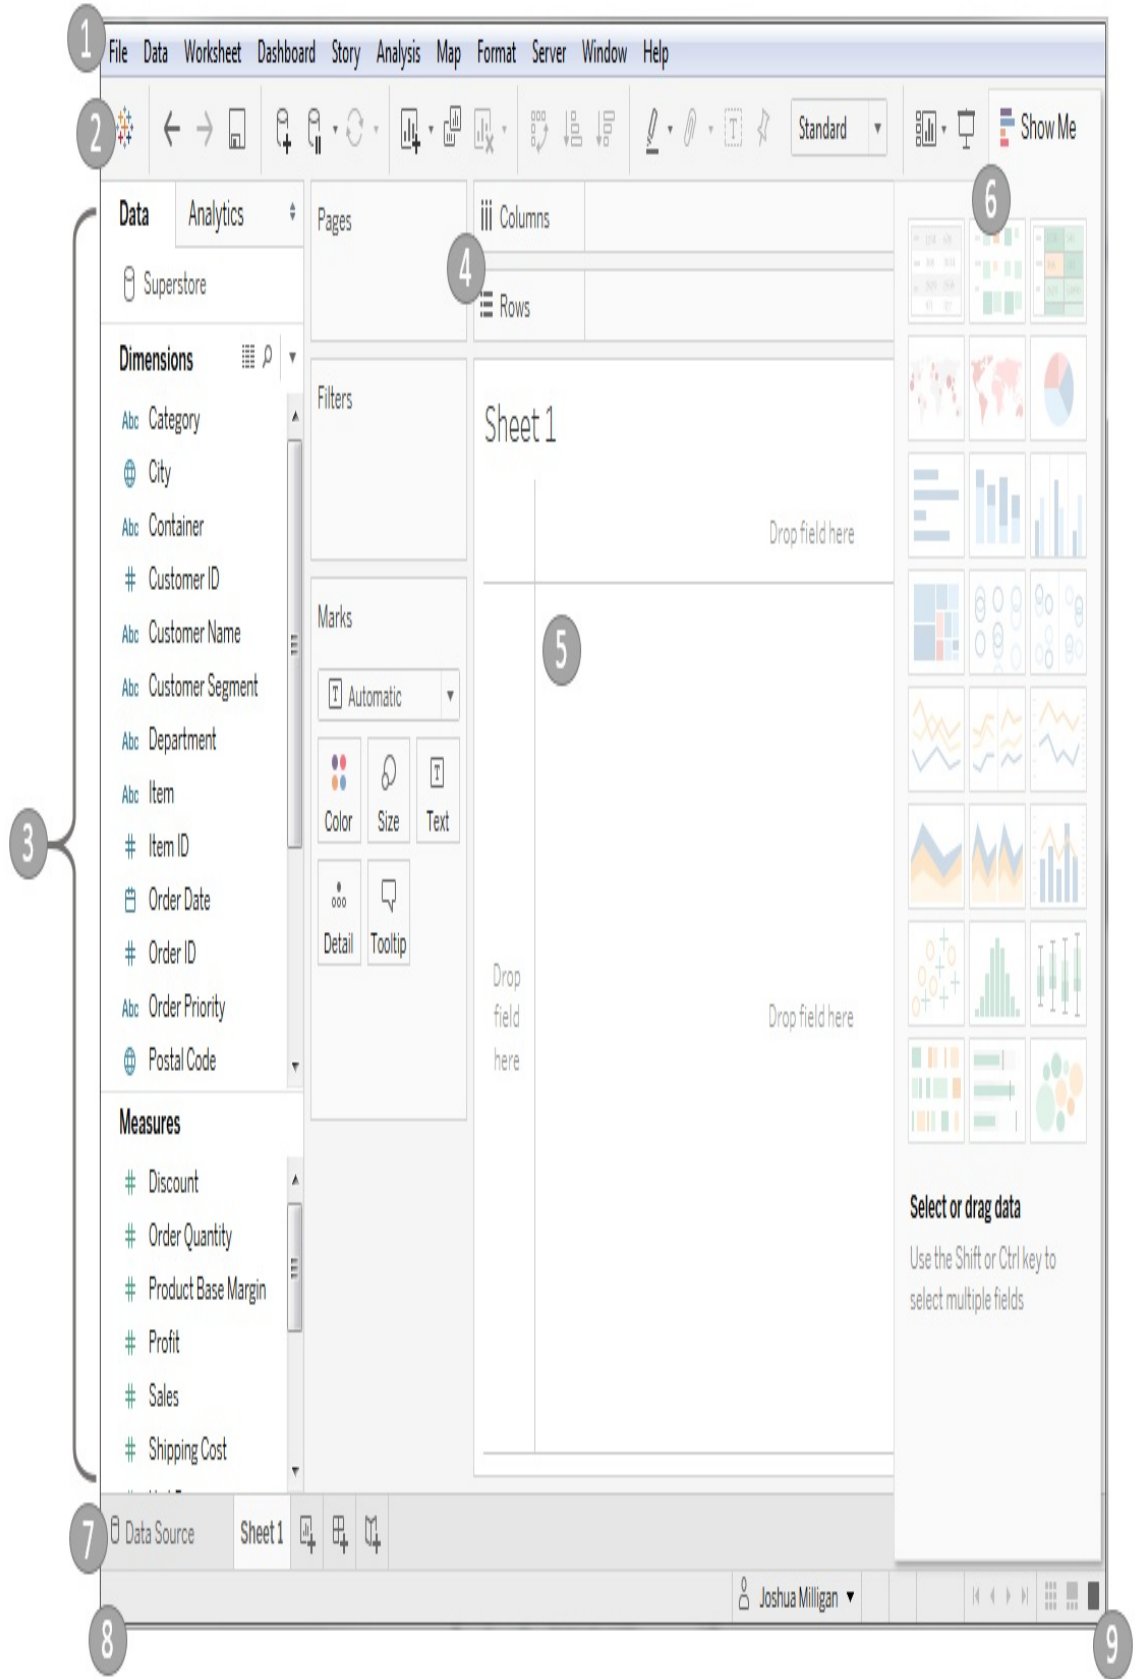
1 File Data Worksheet Dashboard Story Analysis Map Format Server Window Help

2 Standard Show Me

Data Analytics

Superstore

Dimensions

Abc Category
City
Abc Container
# Customer ID
Abc Customer Name
Abc Customer Segment
Abc Department
Abc Item
# Item ID
Order Date
# Order ID
Abc Order Priority
Postal Code

Measures

# Discount
# Order Quantity
# Product Base Margin
# Profit
# Sales
# Shipping Cost

3

Pages

Filters

Marks

Automatic

Color Size Text

Detail Tooltip

Columns

4

Rows

Sheet 1

Drop field here

5

Drop field here

Drop field here

6

Select or drag data

Use the Shift or Ctrl key to select multiple fields

7 Data Source Sheet 1

Joshua Milligan

8

9